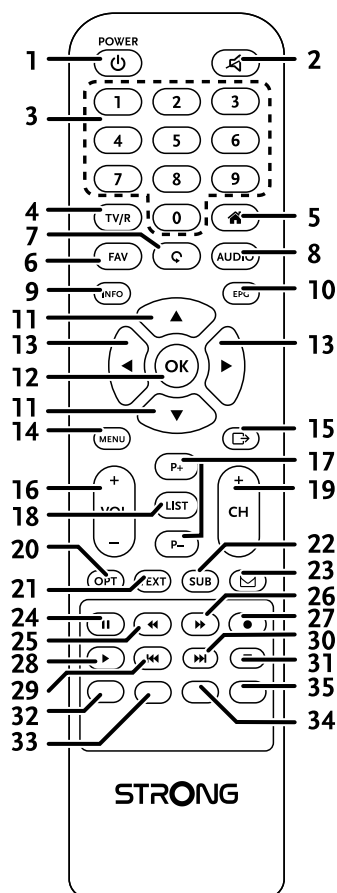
1 POWER 2
3 1 2 3 4 5 6 7 8 9 0
4 TV/R 5
7
6 FAV AUDIO 8
9 INFO EPG 10
11 ▲
13 ◀ OK ▶ 13
12
11 ▼
14 MENU 15
P+ 17
16 + VOL – LIST + CH 19
18
P–
20 OPT EXT SUB 22
21 23
24 26
25 27
30
28 31
29
32 35
33 34
STRONG